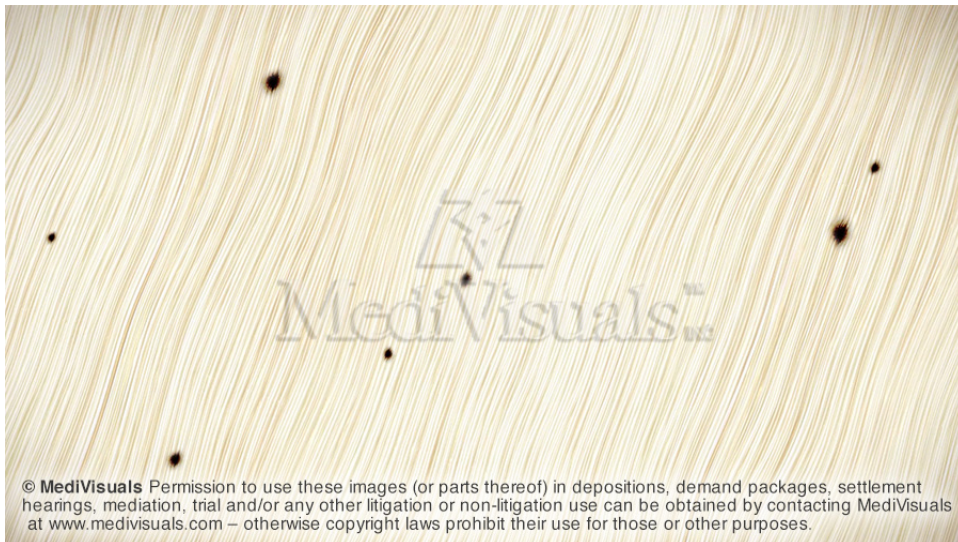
MediVisuals Inc

© MediVisuals Permission to use these images (or parts thereof) in depositions, demand packages, settlement hearings, mediation, trial and/or any other litigation or non-litigation use can be obtained by contacting MediVisuals at www.medivisuals.com – otherwise copyright laws prohibit their use for those or other purposes.